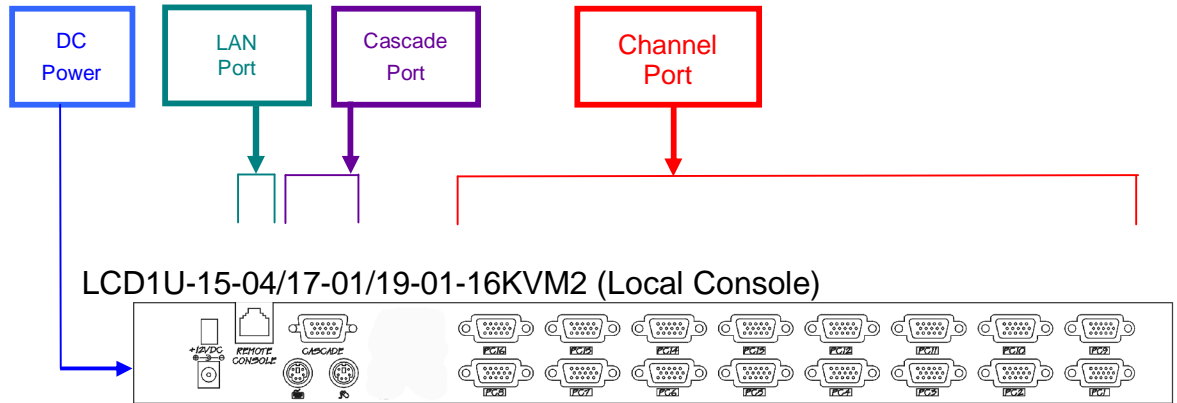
DC Power

LAN Port

Cascade Port

Channel Port

LCD1U-15-04/17-01/19-01-16KVM2 (Local Console)

+12VDC

REMOTE CONSOLE

CASCADE

PC16 PC15 PC14 PC13 PC12 PC11 PC10 PC9

PC8 PC7 PC6 PC5 PC4 PC3 PC2 PC1